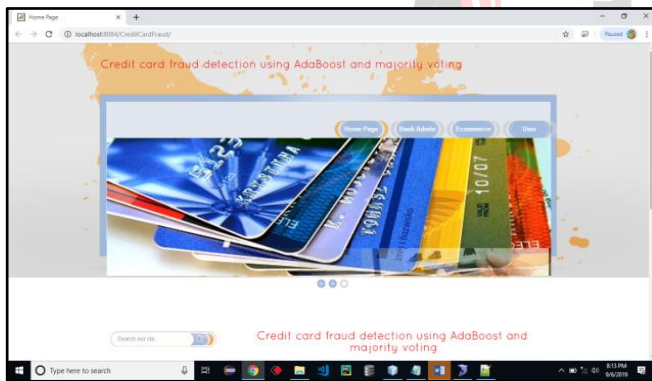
Home Page
localhost:8084/CreditCardFraud/
Paused

Credit card fraud detection using AdaBoost and majority voting

Home Page
Bank Admin
Ecommerce
User

Search our site

Credit card fraud detection using AdaBoost and majority voting

Type here to search
8:13 PM
9/6/2019